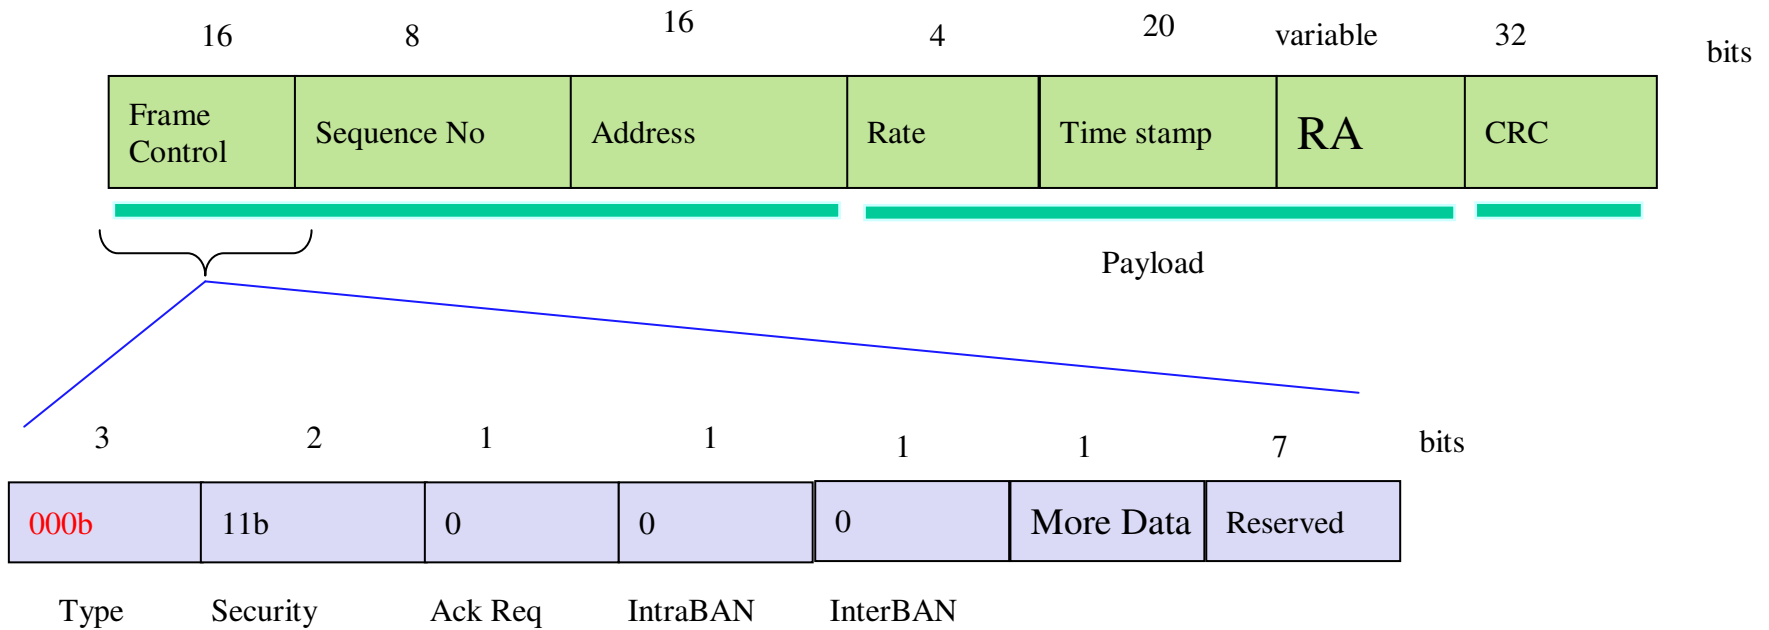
16 8 16 4 20 variable 32 bits

| Frame Control | Sequence No | Address | Rate | Time stamp | RA | CRC |
|---|---|---|---|---|---|---|

Payload

3 2 1 1 1 1 7 bits

| 000b | 11b | 0 | 0 | 0 | More Data | Reserved |
|---|---|---|---|---|---|---|

Type Security Ack Req IntraBAN InterBAN